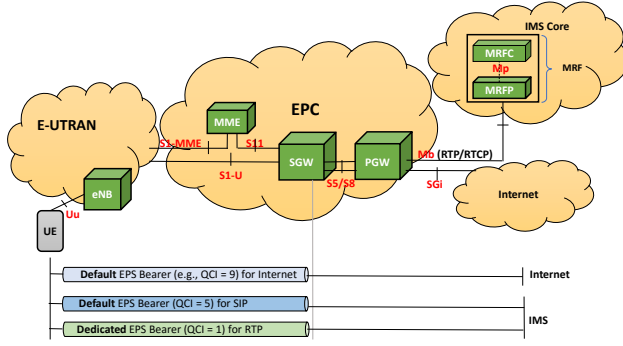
IMS Core

MRFC

Mp

MRFP

MRF

EPC

E-UTRAN

MME

S1-MME

S11

SGW

PGW

Mb (RTP/RTCP)

S1-U

S5/S8

SGi

eNB

Internet

Uu

UE

Default EPS Bearer (e.g., QCI = 9) for Internet

Internet

Default EPS Bearer (QCI = 5) for SIP

Dedicated EPS Bearer (QCI = 1) for RTP

IMS